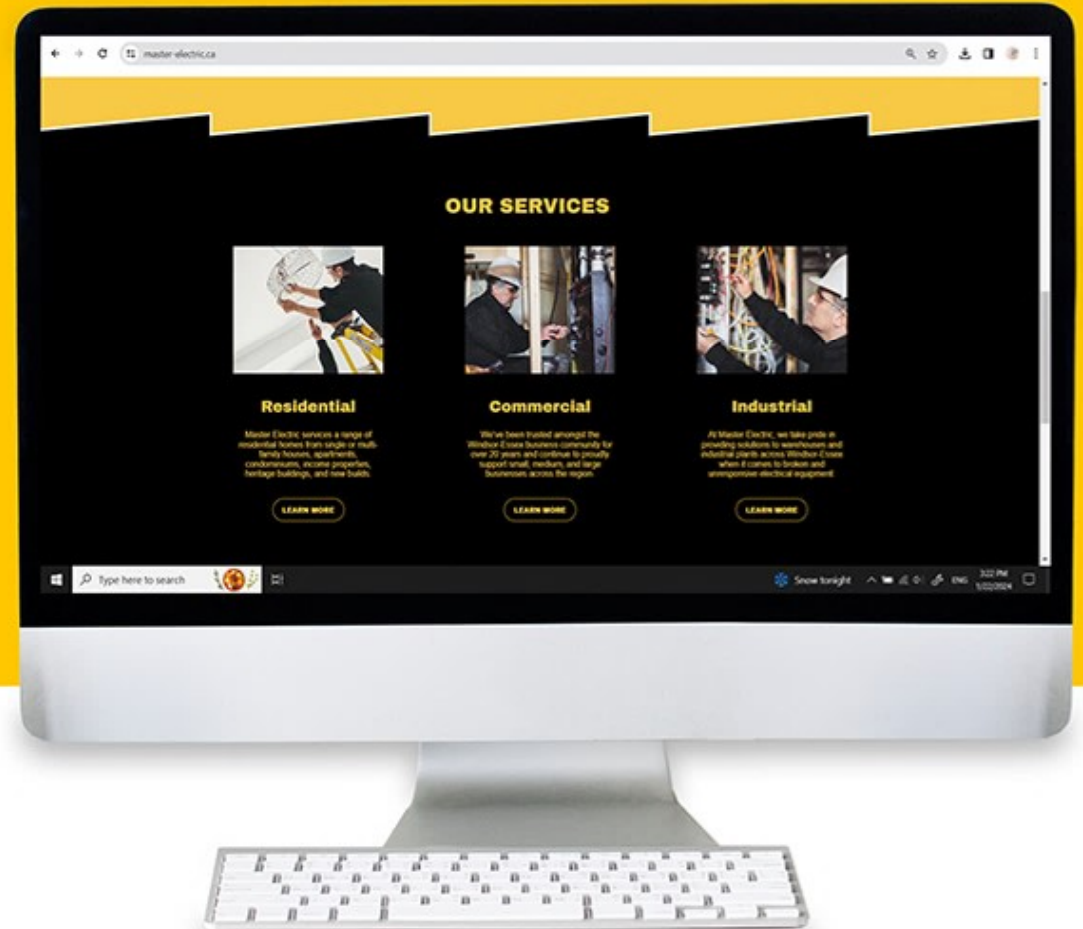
master-electric.ca

OUR SERVICES

Residential

Master Electric services a range of residential homes from single or multi-family houses, apartments, condominiums, income properties, heritage buildings, and new builds.

LEARN MORE

Commercial

We've been trusted amongst the Windsor-Essex business community for over 20 years and continue to proudly support small, medium, and large businesses across the region.

LEARN MORE

Industrial

At Master Electric, we take pride in providing solutions to warehouses and industrial plants across Windsor-Essex when it comes to broken and unresponsive electrical equipment.

LEARN MORE

Type here to search

Snow tonight

ENG

3:22 PM
1/22/2024